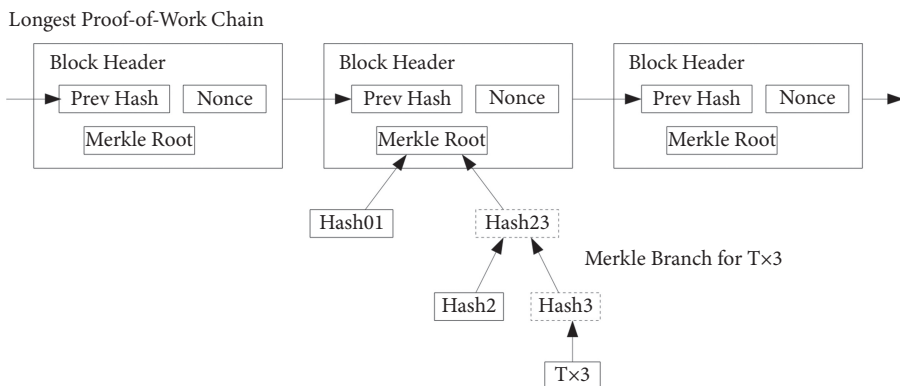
Longest Proof-of-Work Chain

Block Header

Prev Hash

Nonce

Merkle Root

Block Header

Prev Hash

Nonce

Merkle Root

Block Header

Prev Hash

Nonce

Merkle Root

Hash01

Hash23

Merkle Branch for T×3

Hash2

Hash3

T×3